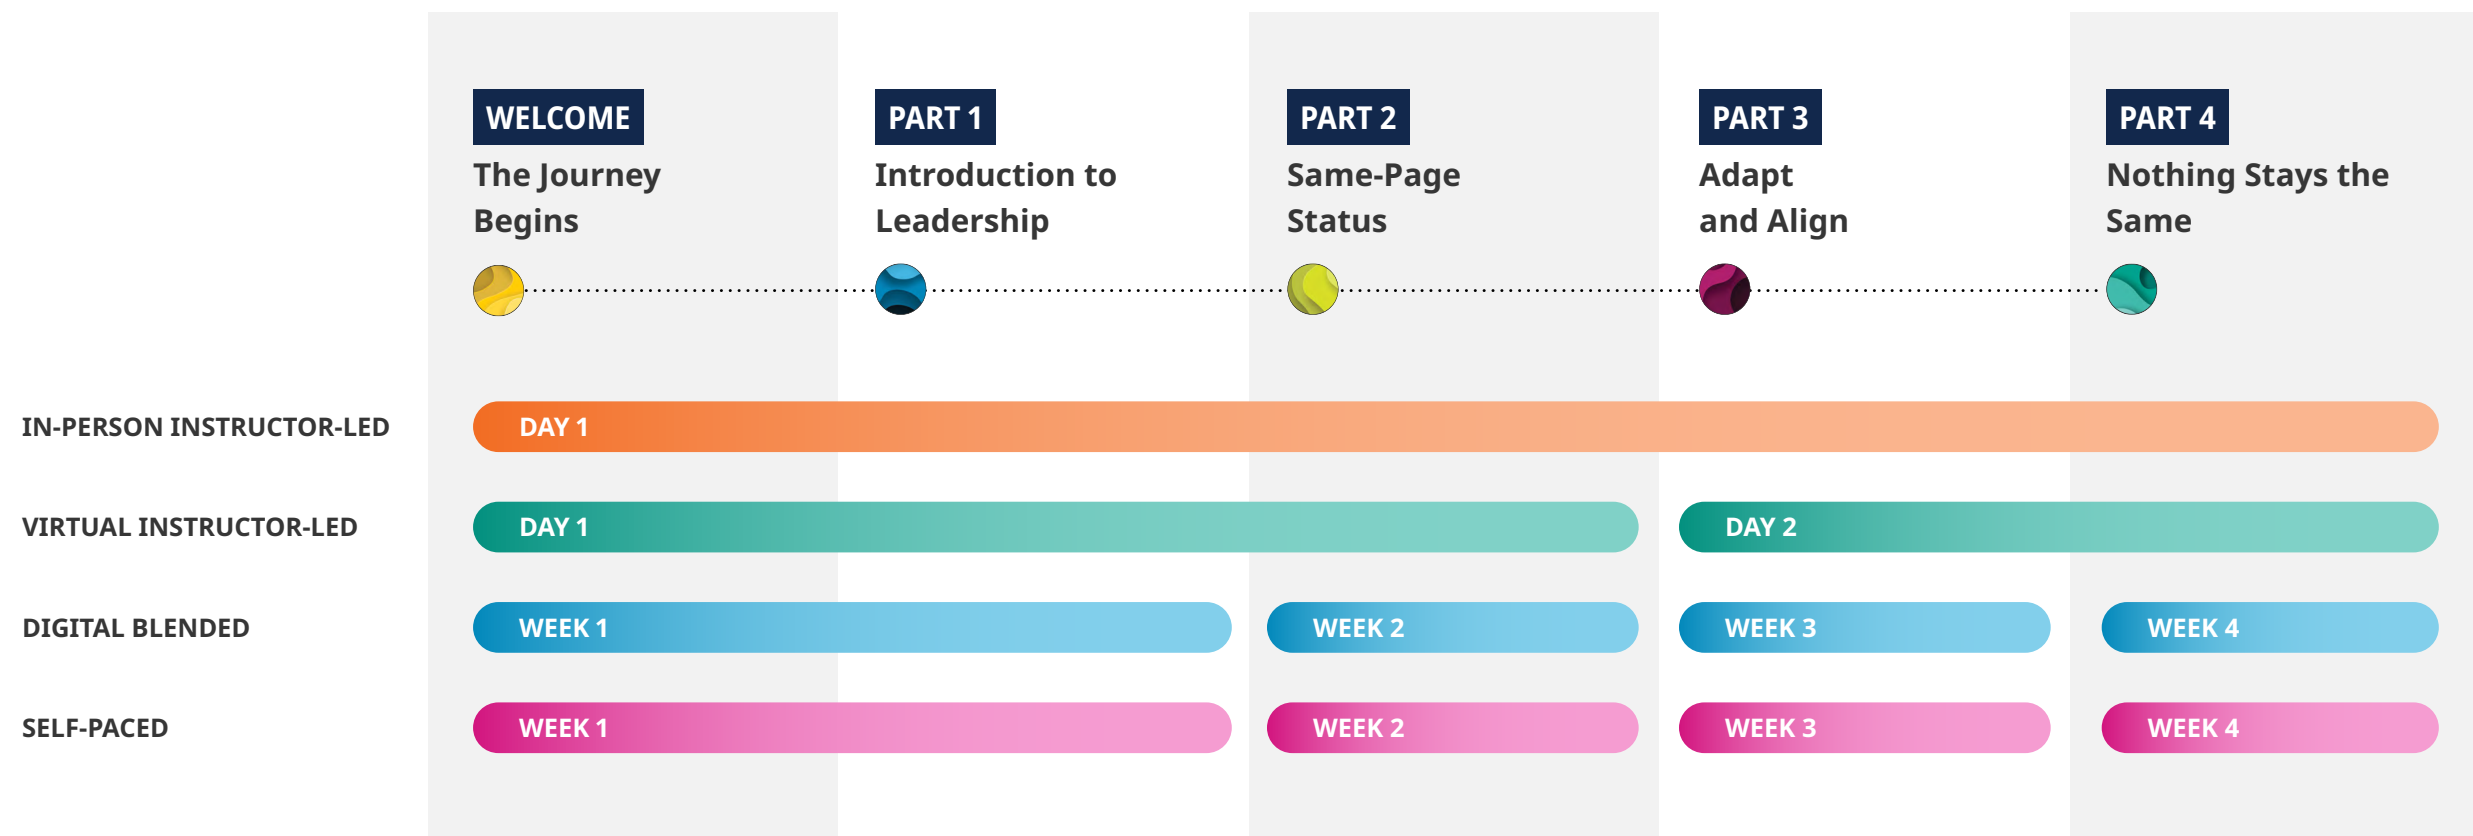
WELCOME
The Journey Begins

PART 1
Introduction to Leadership

PART 2
Same-Page Status

PART 3
Adapt and Align

PART 4
Nothing Stays the Same

IN-PERSON INSTRUCTOR-LED
DAY 1

VIRTUAL INSTRUCTOR-LED
DAY 1
DAY 2

DIGITAL BLENDED
WEEK 1
WEEK 2
WEEK 3
WEEK 4

SELF-PACED
WEEK 1
WEEK 2
WEEK 3
WEEK 4